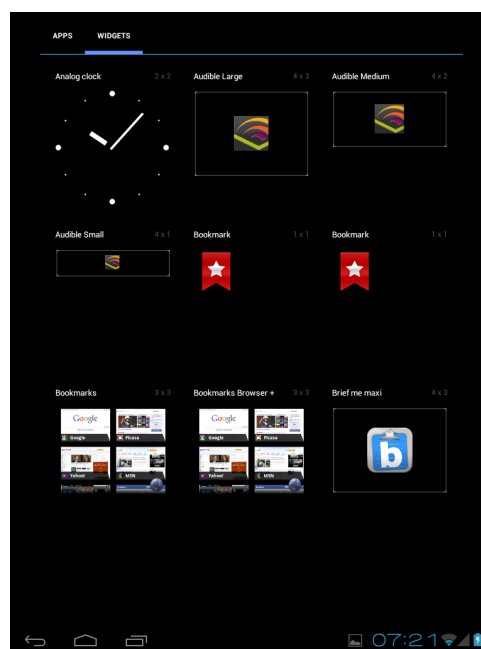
APPS WIDGETS

Analog clock 2 x 2

Audible Large 4 x 3

Audible Medium 4 x 2

Audible Small 4 x 1

Bookmark 1 x 1

Bookmark 1 x 1

Bookmarks 3 x 3

Google Google Picasa Yahoo! MSN

Bookmarks Browser + 3 x 3

Google Google Picasa

Brief me maxi 4 x 3

b

07:21